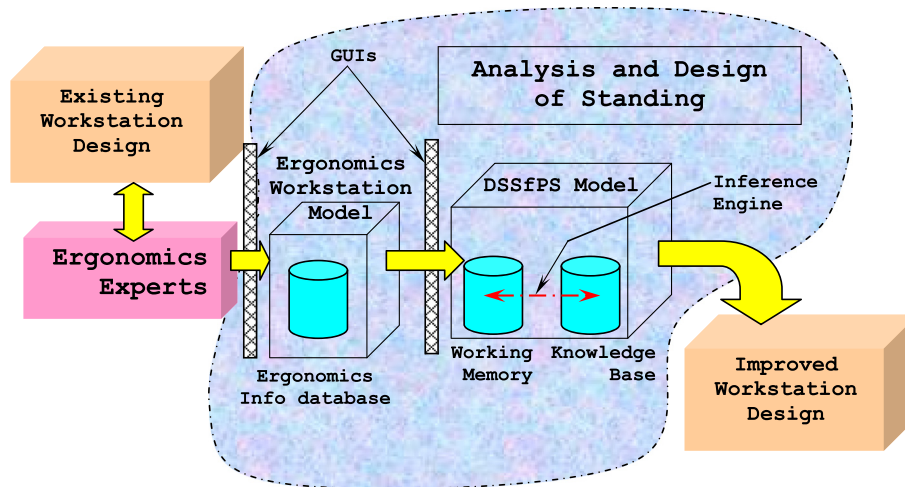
Existing Workstation Design

Ergonomics Experts

GUIs

Analysis and Design of Standing

Ergonomics Workstation Model

DSSfPS Model

Inference Engine

Ergonomics Info database

Working Memory

Knowledge Base

Improved Workstation Design